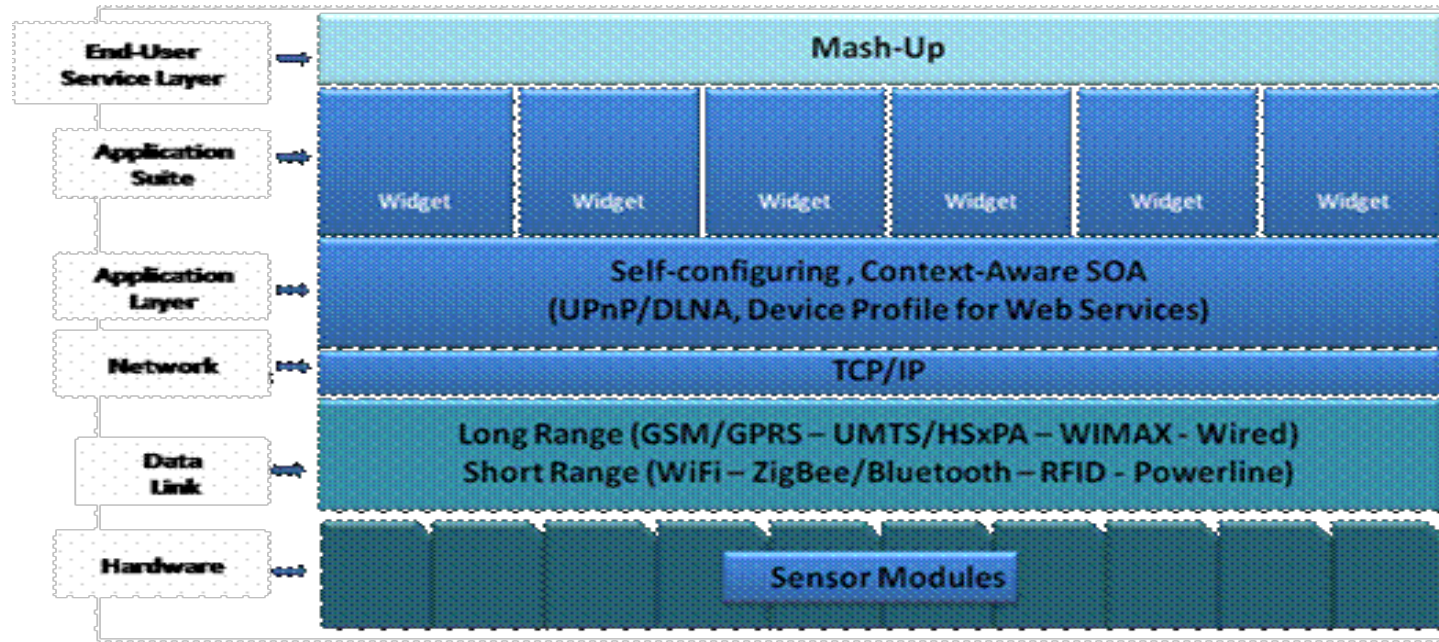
End-User Service Layer

Mash-Up

Application Suite

Widget

Widget

Widget

Widget

Widget

Widget

Application Layer

Self-configuring , Context-Aware SOA
(UPnP/DLNA, Device Profile for Web Services)

Network

TCP/IP

Data Link

Long Range (GSM/GPRS – UMTS/HSxPA – WIMAX - Wired)
Short Range (WiFi – ZigBee/Bluetooth – RFID - Powerline)

Hardware

Sensor Modules